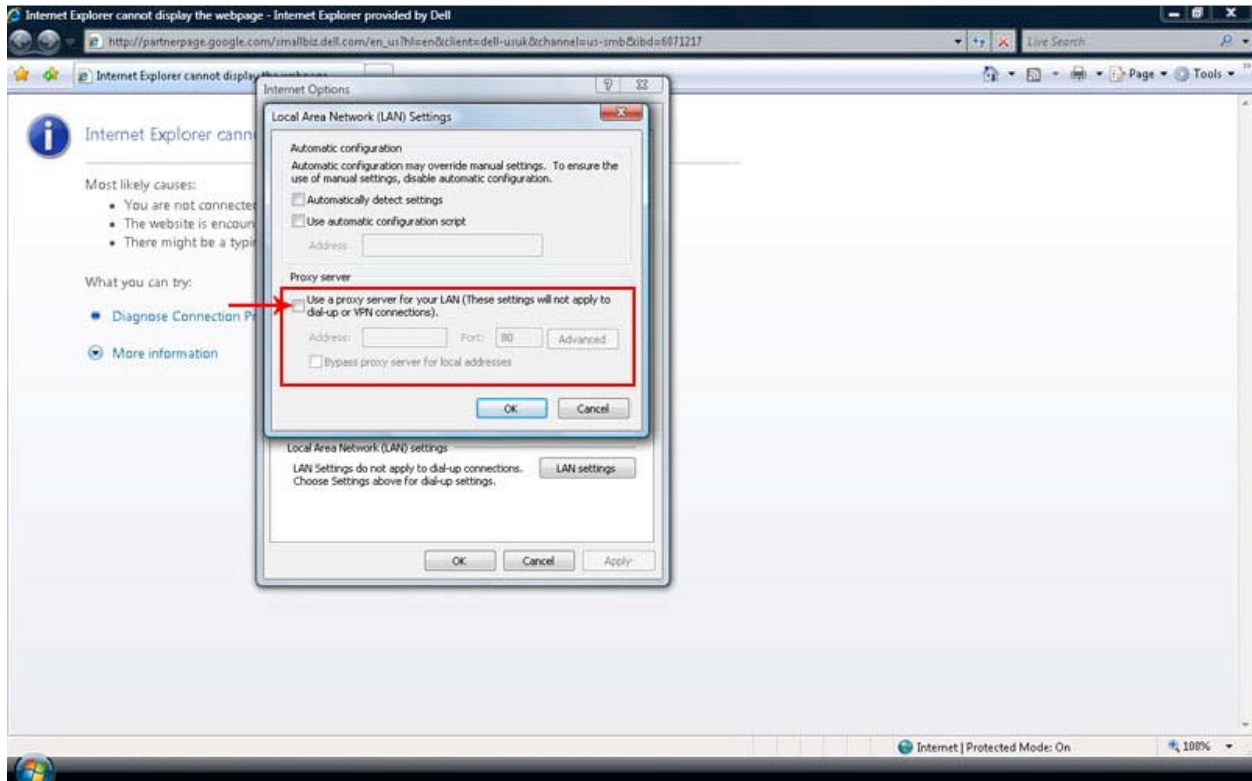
Internet Explorer cannot display the webpage - Internet Explorer provided by Dell

http://partnerpage.google.com/smallbiz.dell.com/en_us?hl=en&client=dell-usuk&channel=us-smb&ibd=6071217

Live Search

Internet Explorer cannot display the webpage

Page ▾ Tools ▾

Internet Explorer cann

Most likely causes:
• You are not connecte
• The website is encoun
• There might be a typi

What you can try:

Diagnose Connection P

More information

Internet Options

Local Area Network (LAN) Settings

Automatic configuration
Automatic configuration may override manual settings. To ensure the use of manual settings, disable automatic configuration.

Automatically detect settings

Use automatic configuration script

Address

Proxy server

Use a proxy server for your LAN (These settings will not apply to dial-up or VPN connections).

Address: Port: 80 Advanced

Bypass proxy server for local addresses

OK Cancel

Local Area Network (LAN) settings
LAN Settings do not apply to dial-up connections. Choose Settings above for dial-up settings.

LAN settings

OK Cancel Apply

Internet | Protected Mode: On

100%